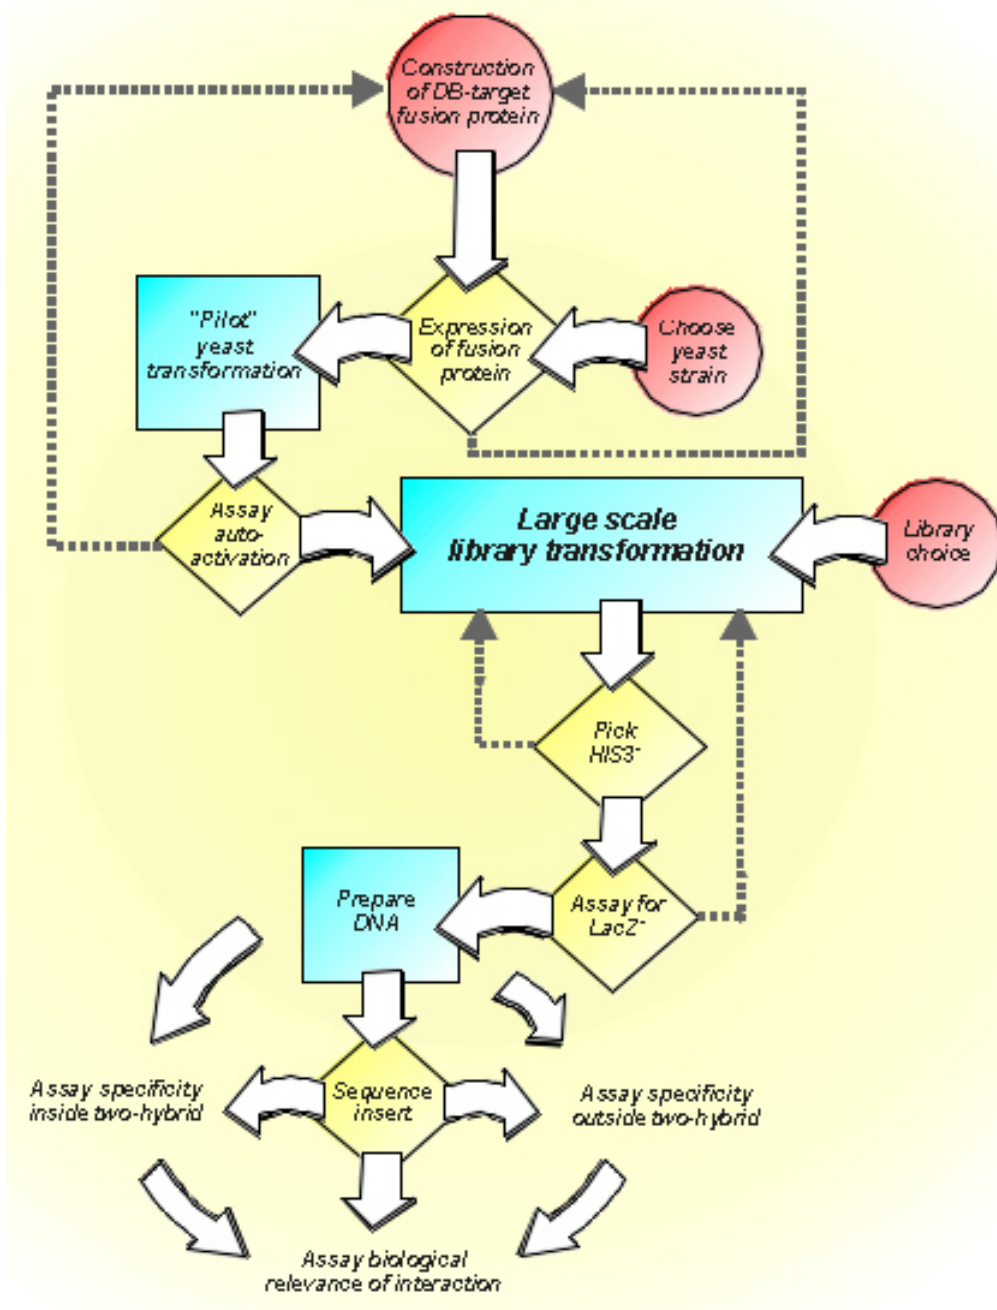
Construction of DB-target fusion protein

"Pilot" yeast transformation

Expression of fusion protein

Choose yeast strain

Assay auto-activation

Large scale library transformation

Library choice

Pick $HIS3^{+}$

Prepare DNA

Assay for $LacZ^{+}$

Assay specificity inside two-hybrid

Sequence insert

Assay specificity outside two-hybrid

Assay biological relevance of interaction